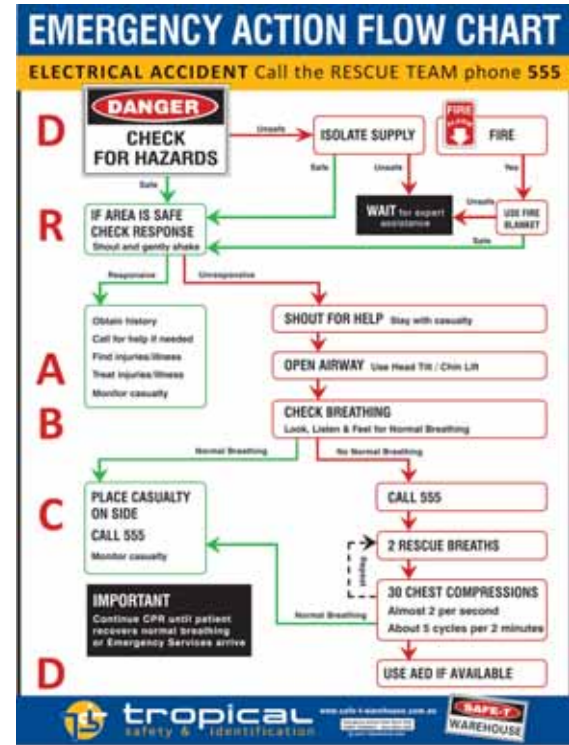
EMERGENCY ACTION FLOW CHART

ELECTRICAL ACCIDENT Call the RESCUE TEAM phone 555

D

DANGER

CHECK FOR HAZARDS

Unsafe

ISOLATE SUPPLY

FIRE

FIRE

Safe

Unsafe

Yes

Safe

R

IF AREA IS SAFE CHECK RESPONSE Shout and gently shake

WAIT for expert assistance

Unsafe

USE FIRE BLANKET

Safe

Responsive

Unresponsive

Obtain history

Call for help if needed

Find injuries/illness

Treat injuries/illness

Monitor casualty

SHOUT FOR HELP Stay with casualty

A

OPEN AIRWAY Use Head Tilt / Chin Lift

B

CHECK BREATHING Look, Listen & Feel for Normal Breathing

Normal Breathing

No Normal Breathing

C

PLACE CASUALTY ON SIDE

CALL 555

Monitor casualty

CALL 555

2 RESCUE BREATHS

Repeat

30 CHEST COMPRESSIONS

Almost 2 per second

About 5 cycles per 2 minutes

IMPORTANT

Continue CPR until patient recovers normal breathing or Emergency Services arrive

Normal Breathing

D

USE AED IF AVAILABLE

tropical safety & identification

www.safe-t-warehouse.com.au

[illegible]

SAFE-T WAREHOUSE